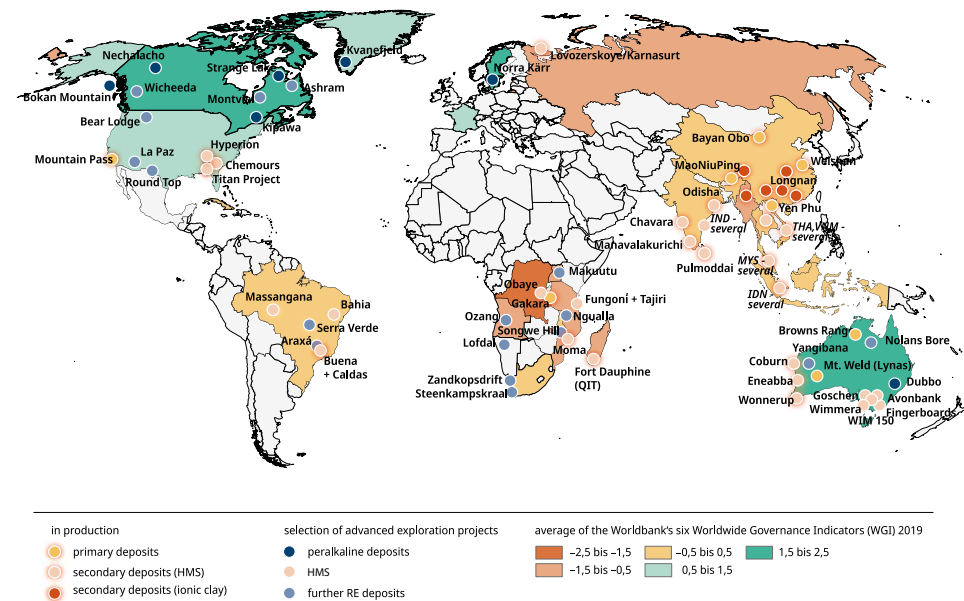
Nechalacho
Kvanefjeld
Strange Lake
Ashram
Bokan Mountain
Wicheeda
Montviel
Bear Lodge
Kipawa
Norra Kärr
Lovozerskoye/Karnasurt
Mountain Pass
La Paz
Hyperion
Chemours
Titan Project
Round Top
Bayan Obo
MaoNiuPing
Weishan
Longnan
Odisha
Yen Phu
Chavara
IND - several
THA,VNM - several
Manavalakurichi
Pulmoddai
MYS - several
IDN several
Makuutu
Obaye
Gakara
Fungoni + Tajiri
Ngualla
Ozango
Songwe Hill
Lofdal
Moma
Fort Dauphine (QIT)
Zandkopsdrift
Steenkampskraal
Massangana
Bahia
Serra Verde
Araxá
Buena + Caldas
Browns Range
Yangibana
Nolans Bore
Coburn
Mt. Weld (Lynas)
Eneabba
Dubbo
Wonnerup
Goschen
Wimmera
Avonbank
Fingerboards
WIM 150

in production
primary deposits
secondary deposits (HMS)
secondary deposits (ionic clay)

selection of advanced exploration projects
peralkaline deposits
HMS
further RE deposits

average of the Worldbank's six Worldwide Governance Indicators (WGI) 2019
–2,5 bis –1,5
–1,5 bis –0,5
–0,5 bis 0,5
0,5 bis 1,5
1,5 bis 2,5